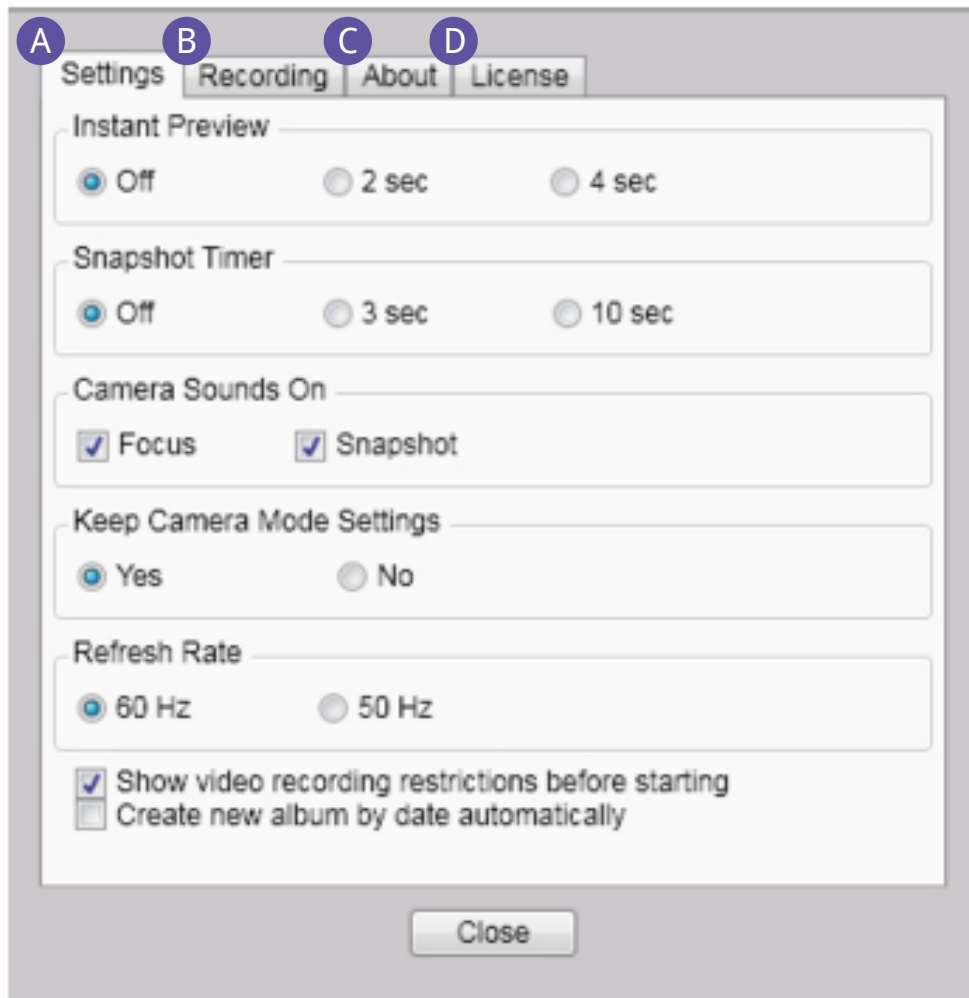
A B C D
Settings Recording About License

Instant Preview
Off 2 sec 4 sec

Snapshot Timer
Off 3 sec 10 sec

Camera Sounds On
Focus Snapshot

Keep Camera Mode Settings
Yes No

Refresh Rate
60 Hz 50 Hz

Show video recording restrictions before starting
Create new album by date automatically

Close